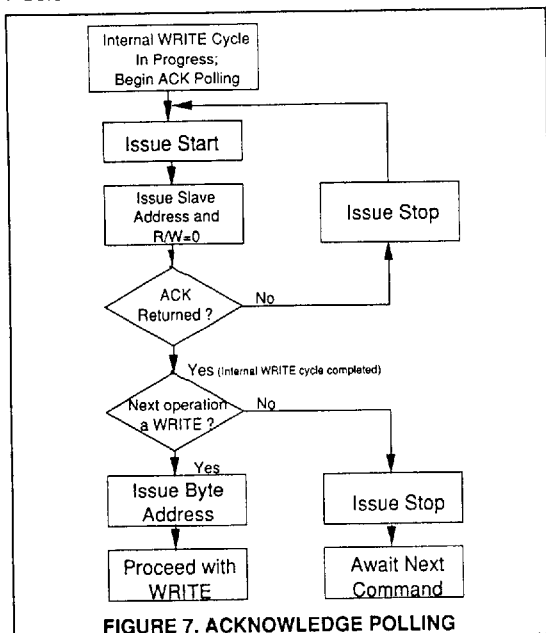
Internal WRITE Cycle In Progress; Begin ACK Polling

Issue Start

Issue Slave Address and R/W=0

Issue Stop

ACK Returned ?

No

Yes (Internal WRITE cycle completed)

Next operation a WRITE ?

No

Yes

Issue Byte Address

Issue Stop

Proceed with WRITE

Await Next Command

FIGURE 7. ACKNOWLEDGE POLLING